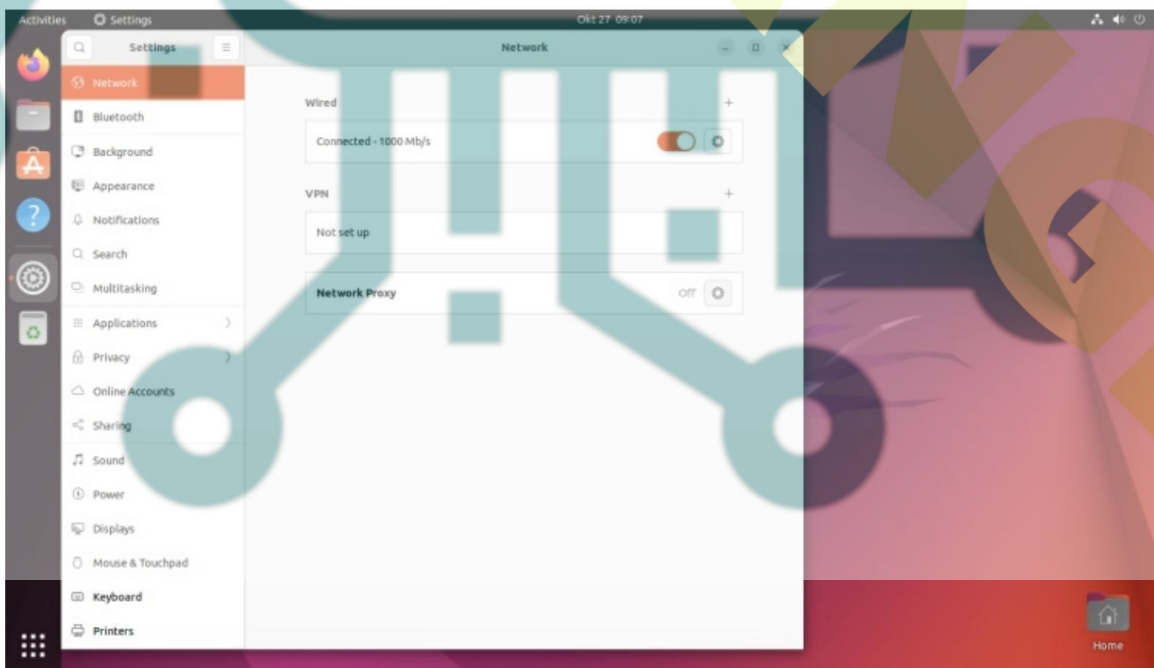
Activities Settings Okt 27 09:07

Settings

Network

Network
Bluetooth
Background
Appearance
Notifications
Search
Multitasking
Applications
Privacy
Online Accounts
Sharing
Sound
Power
Displays
Mouse & Touchpad
Keyboard
Printers

Wired
+
Connected - 1000 Mb/s

VPN
+
Not set up

Network Proxy
Off

Home